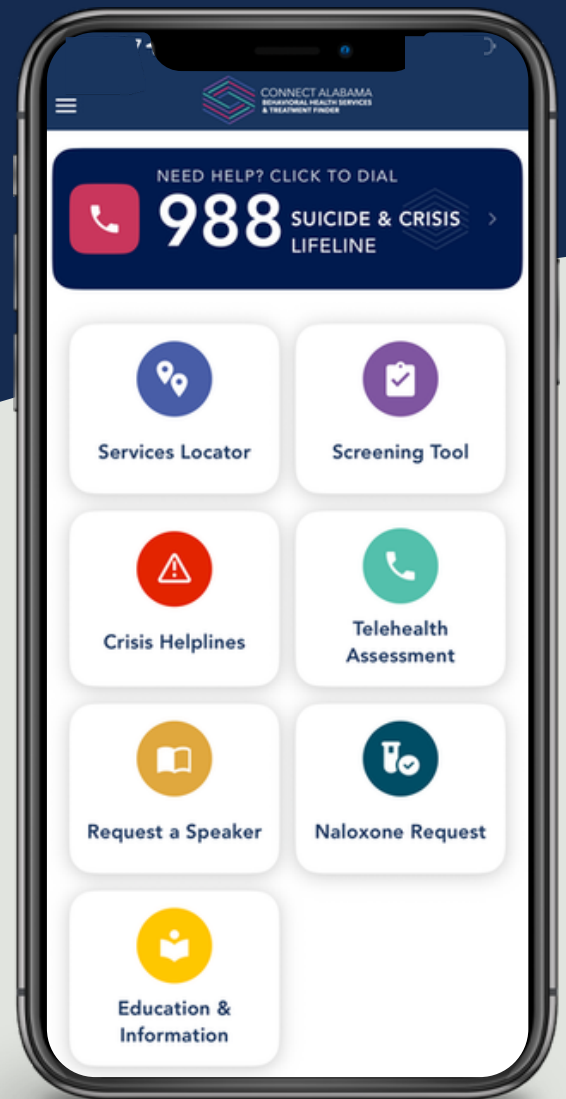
CONNECT ALABAMA
BEHAVIORAL HEALTH SERVICES & TREATMENT FINDER

NEED HELP? CLICK TO DIAL
988 SUICIDE & CRISIS LIFELINE

Services Locator

Screening Tool

Crisis Helplines

Telehealth Assessment

Request a Speaker

Naloxone Request

Education & Information